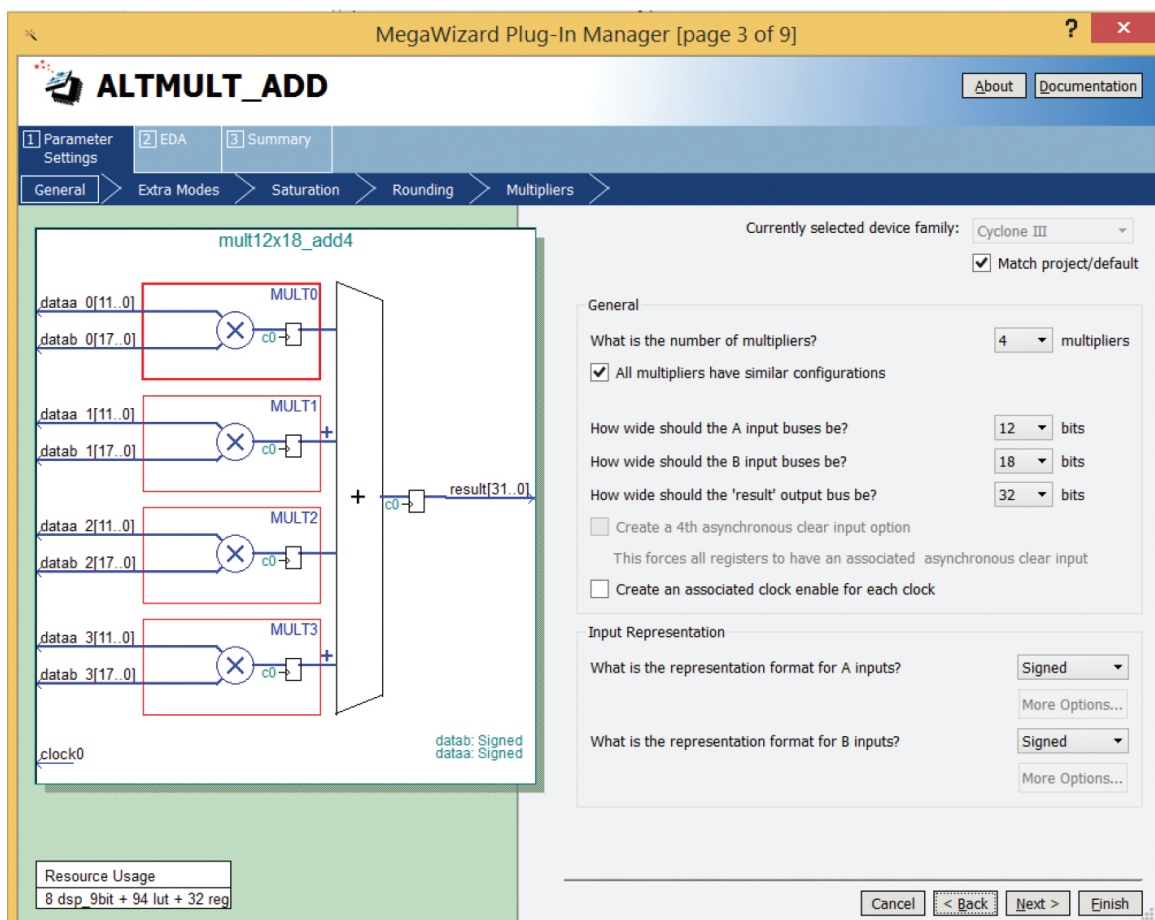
MegaWizard Plug-In Manager [page 3 of 9]

? ×

ALTMULT_ADD

About Documentation

1 Parameter Settings
2 EDA
3 Summary

General
Extra Modes
Saturation
Rounding
Multipliers

mult12x18_add4

dataa_0[11..0]
datab_0[17..0]
MULT0
c0
dataa_1[11..0]
datab_1[17..0]
MULT1
c0
+
dataa_2[11..0]
datab_2[17..0]
MULT2
c0
dataa_3[11..0]
datab_3[17..0]
MULT3
c0
+
+
c0
result[31..0]
clock0
datab: Signed
dataa: Signed

Resource Usage
8 dsp_9bit + 94 lut + 32 reg

Currently selected device family: Cyclone III
Match project/default

General
What is the number of multipliers? 4 multipliers
All multipliers have similar configurations

How wide should the A input buses be? 12 bits
How wide should the B input buses be? 18 bits
How wide should the 'result' output bus be? 32 bits
Create a 4th asynchronous clear input option
This forces all registers to have an associated asynchronous clear input
Create an associated clock enable for each clock

Input Representation
What is the representation format for A inputs? Signed
More Options...
What is the representation format for B inputs? Signed
More Options...

Cancel < Back Next > Finish